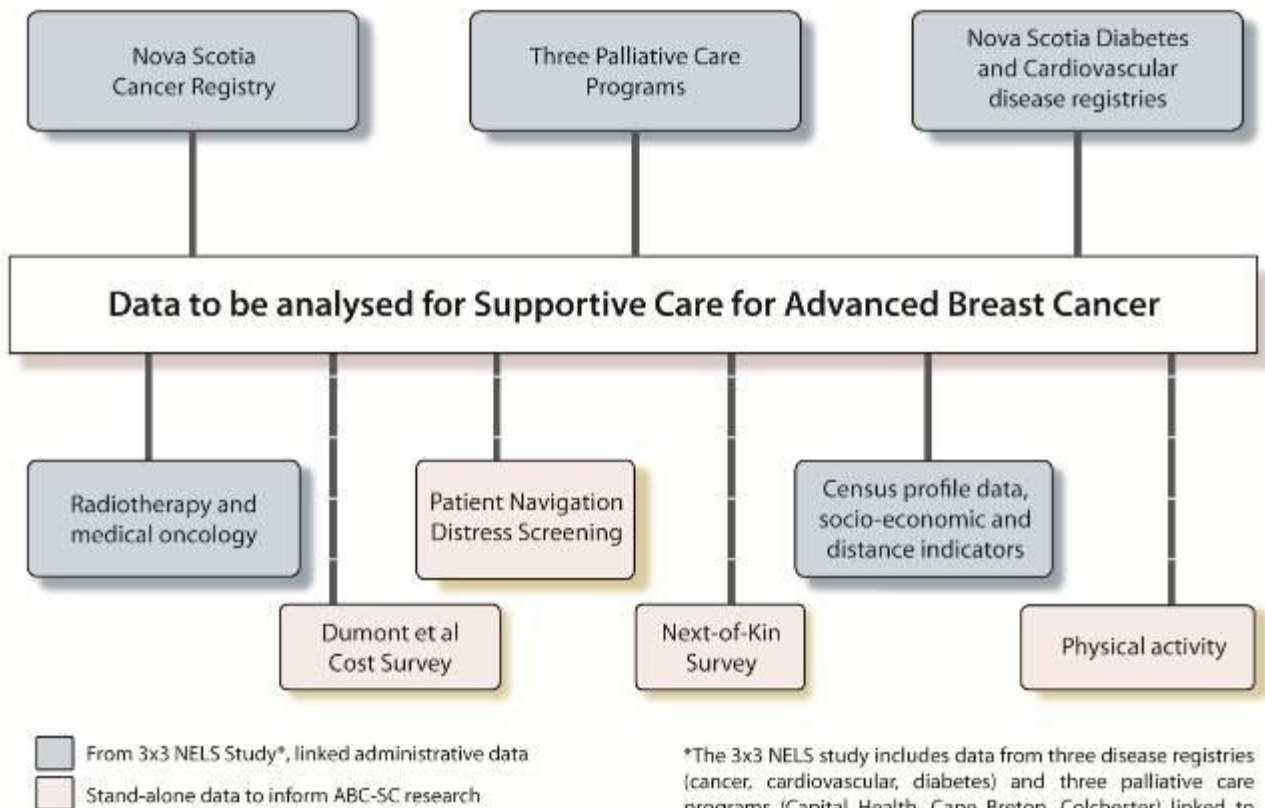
Nova Scotia Cancer Registry

Three Palliative Care Programs

Nova Scotia Diabetes and Cardiovascular disease registries

Data to be analysed for Supportive Care for Advanced Breast Cancer

Radiotherapy and medical oncology

Patient Navigation Distress Screening

Census profile data, socio-economic and distance indicators

Dumont et al Cost Survey

Next-of-Kin Survey

Physical activity

From 3x3 NELS Study*, linked administrative data

Stand-alone data to inform ABC-SC research

*The 3x3 NELS study includes data from three disease registries (cancer, cardiovascular, diabetes) and three palliative care programs (Capital Health, Cape Breton, Colchester) linked to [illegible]